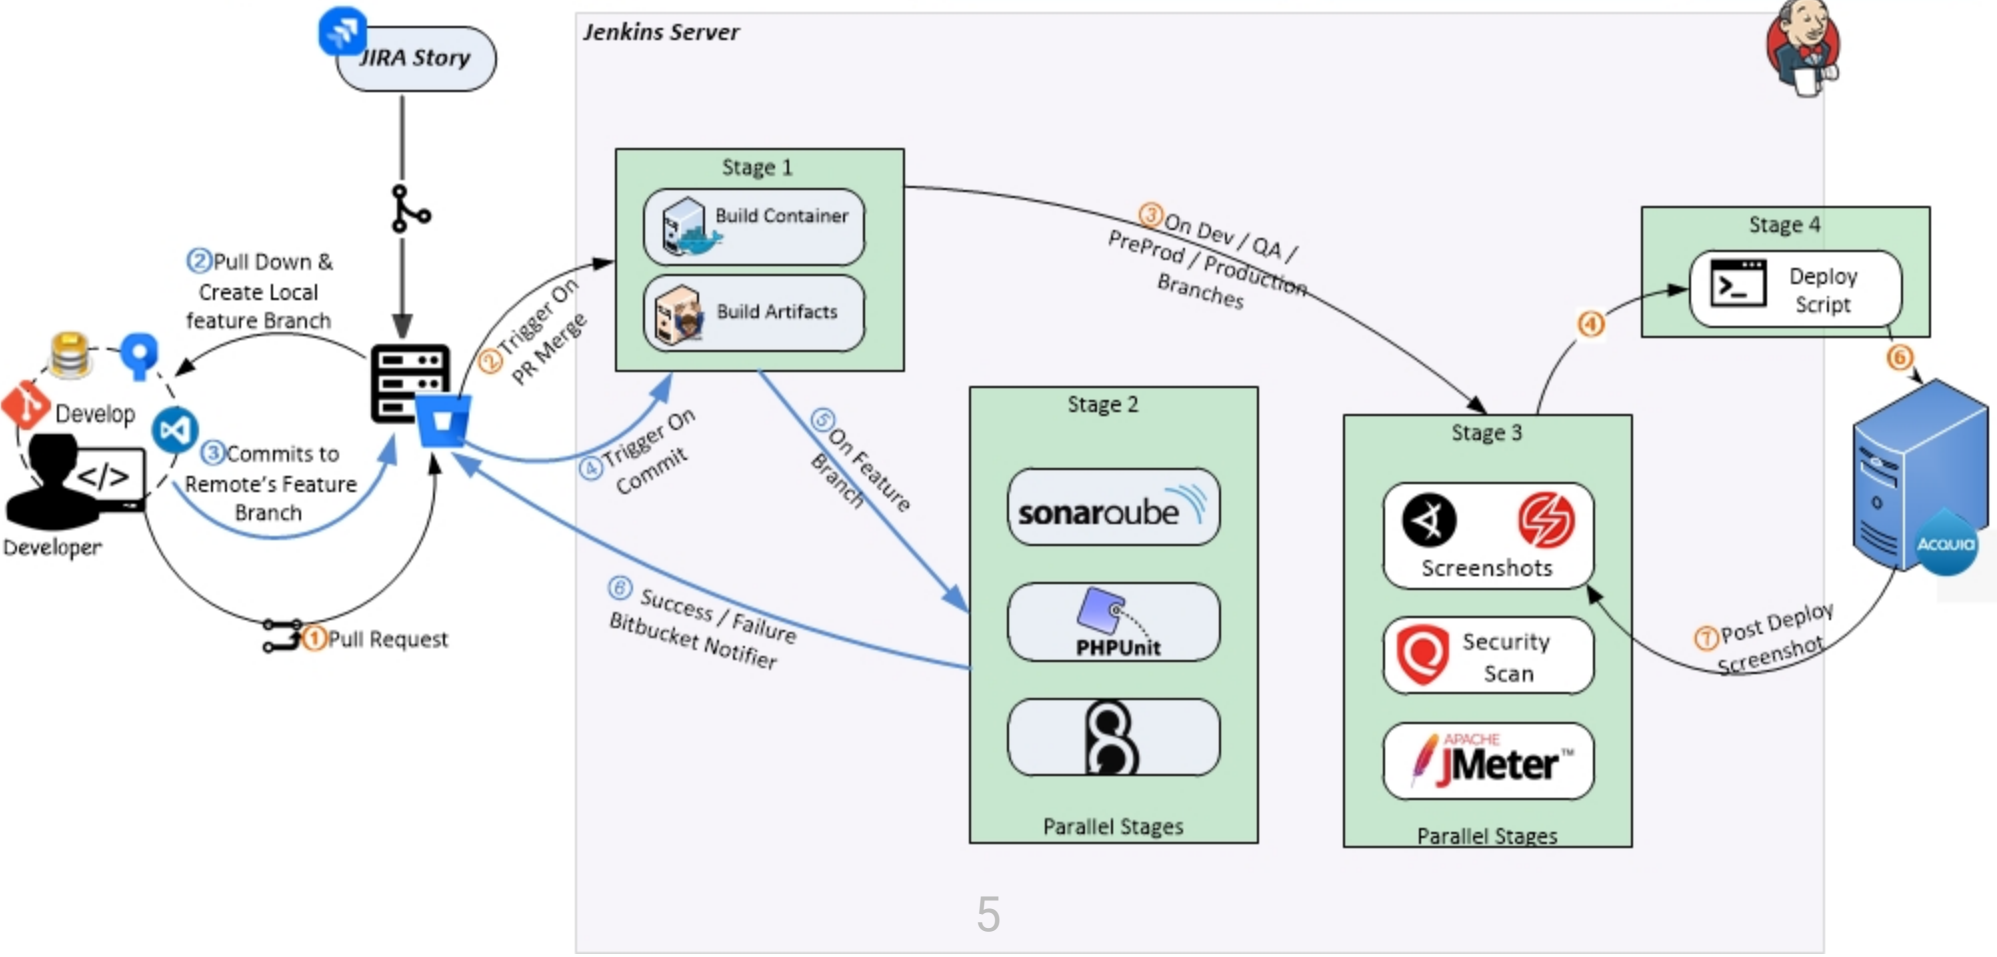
JIRA Story

②Pull Down & Create Local feature Branch

Develop

③Commits to Remote's Feature Branch

Developer

①Pull Request

②Trigger On PR Merge

④Trigger On Commit

⑥ Success / Failure Bitbucket Notifier

Jenkins Server

Stage 1

Build Container

Build Artifacts

⑤On Feature Branch

③On Dev / QA / PreProd / Production Branches

Stage 2

sonarqube

PHPUnit

Parallel Stages

Stage 3

Screenshots

Security Scan

APACHE JMeter™

Parallel Stages

④

Stage 4

Deploy Script

⑥

Acquia

⑦Post Deploy Screenshot

5